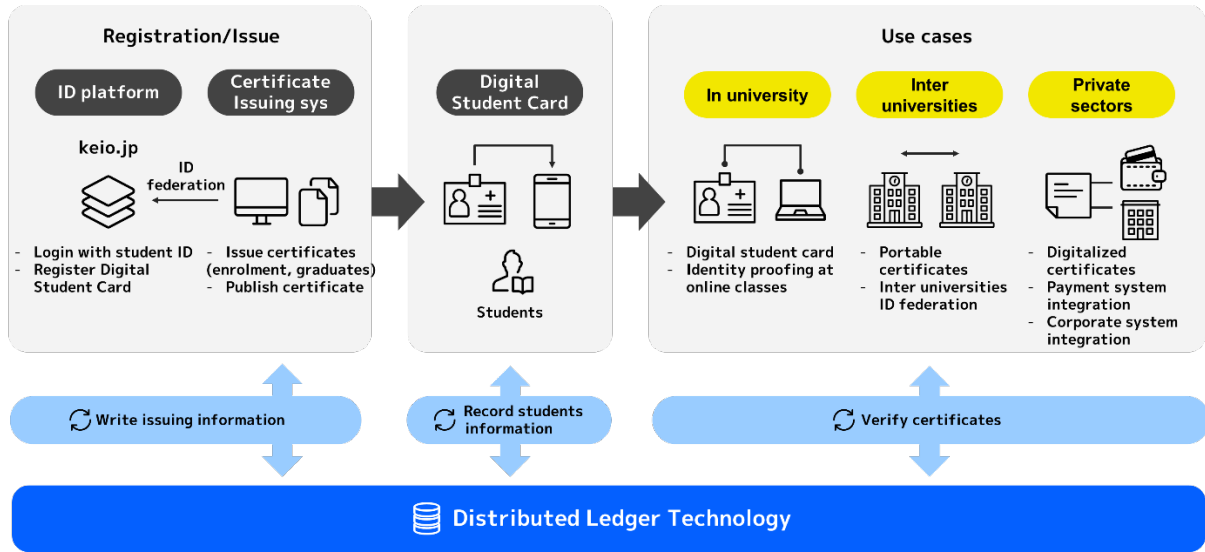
Registration/Issue

ID platform

Certificate Issuing sys

keio.jp

ID federation

- Login with student ID
- Register Digital Student Card

- Issue certificates (enrolment, graduates)
- Publish certificate

Digital Student Card

Students

Use cases

In university

Inter universities

Private sectors

- Digital student card
- Identity proofing at online classes

- Portable certificates
- Inter universities ID federation

- Digitalized certificates
- Payment system integration
- Corporate system integration

Write issuing information

Record students information

Verify certificates

Distributed Ledger Technology